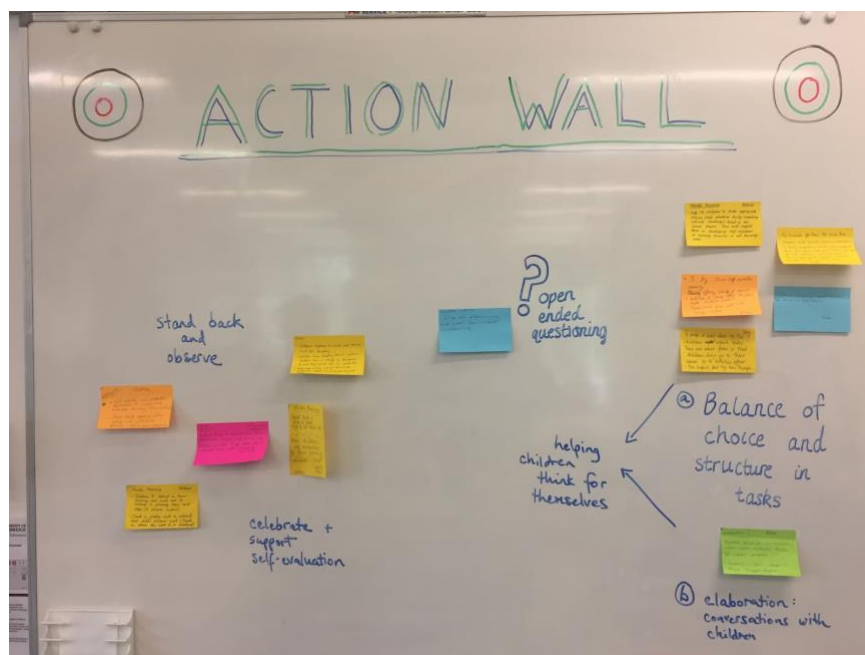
ACTION WALL

stand back and observe

? open ended questioning

helping children think for themselves

ⓐ Balance of choice and structure in tasks

celebrate + support self-evaluation

ⓑ elaboration: conversations with children

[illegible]